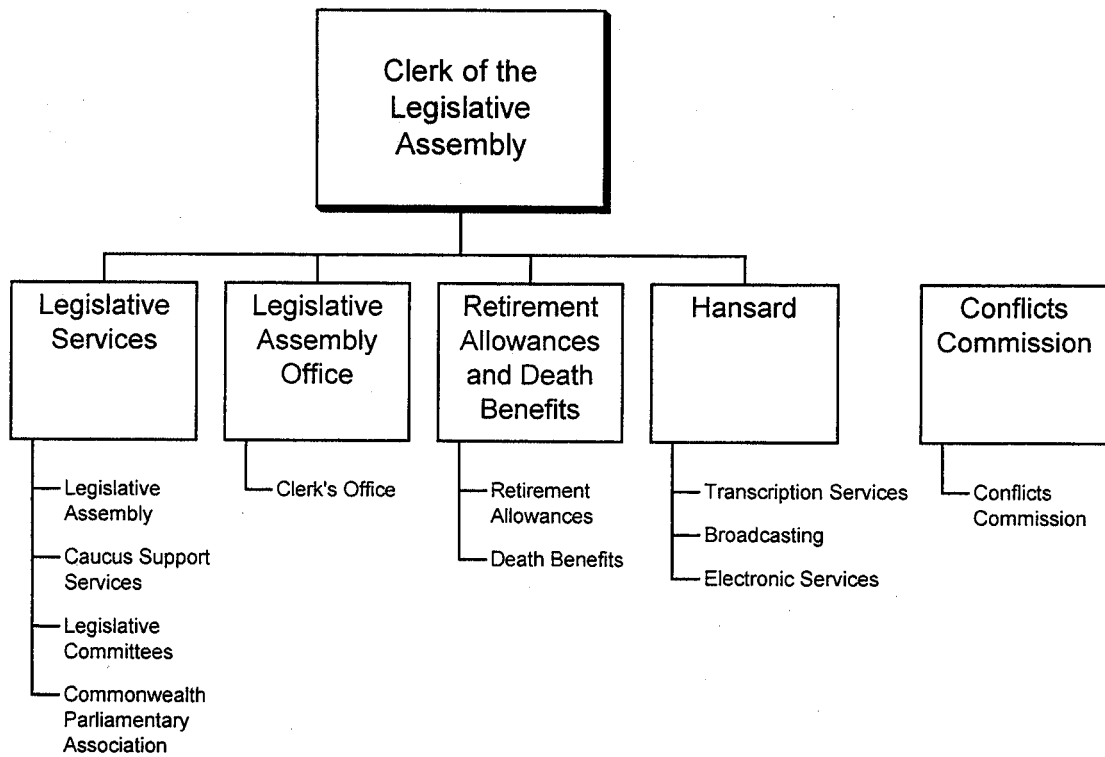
Clerk of the Legislative Assembly

Legislative Services

Legislative Assembly

Caucus Support Services

Legislative Committees

Commonwealth Parliamentary Association

Legislative Assembly Office

Clerk's Office

Retirement Allowances and Death Benefits

Retirement Allowances

Death Benefits

Hansard

Transcription Services

Broadcasting

Electronic Services

Conflicts Commission

Conflicts Commission